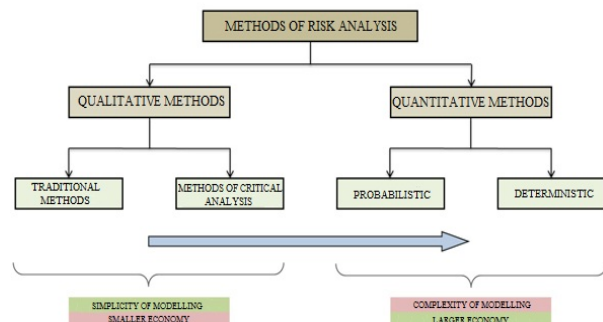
METHODS OF RISK ANALYSIS

QUALITATIVE METHODS

QUANTITATIVE METHODS

TRADITIONAL METHODS

METHODS OF CRITICAL ANALYSIS

PROBABILISTIC

DETERMINISTIC

SIMPLICITY OF MODELLING
SMALLER ECONOMY

COMPLEXITY OF MODELLING
LARGER ECONOMY